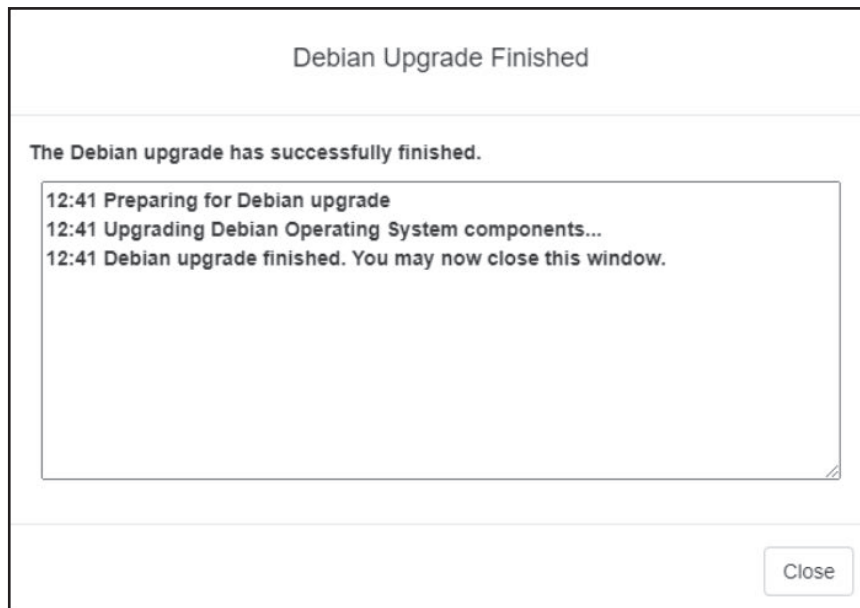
Debian Upgrade Finished

The Debian upgrade has successfully finished.

12:41 Preparing for Debian upgrade
12:41 Upgrading Debian Operating System components...
12:41 Debian upgrade finished. You may now close this window.

Close